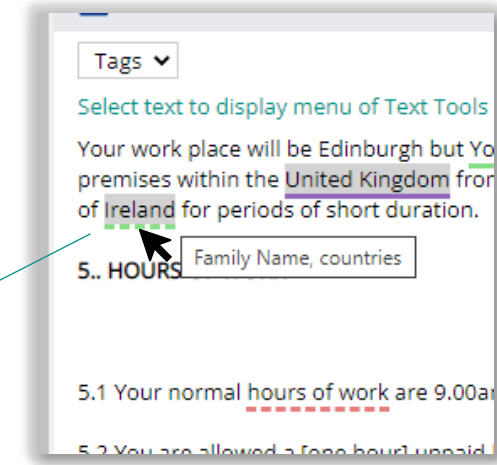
Tags

Select text to display menu of Text Tools

Your work place will be Edinburgh but Yo premises within the United Kingdom fro of Ireland for periods of short duration.

Family Name, countries

5.. HOURS

5.1 Your normal hours of work are 9.00a

5.2 You are allowed a [one hour] unpaid